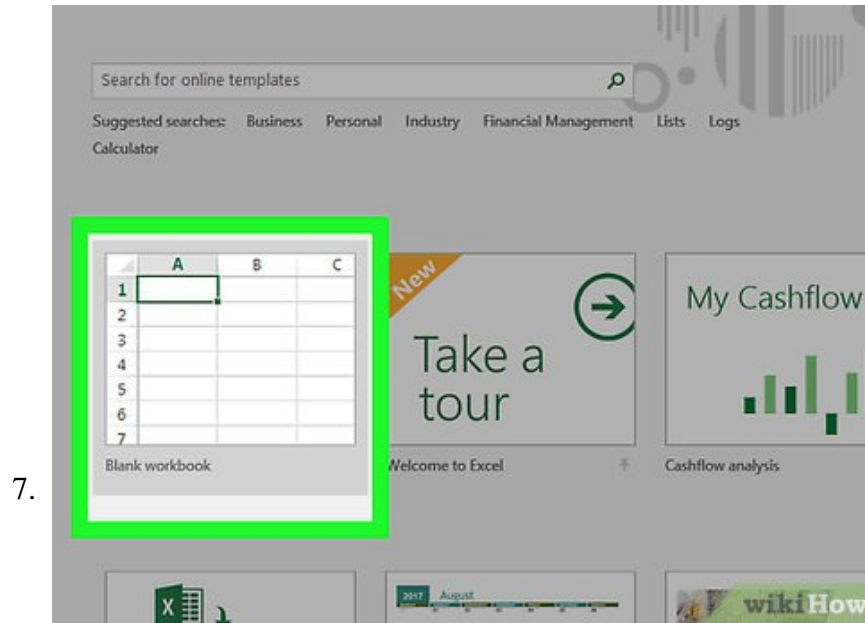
7.

Search for online templates

Suggested searches: Business Personal Industry Financial Management Lists Logs Calculator

| | A | B | C |
|---|---|---|---|
| 1 | | | |
| 2 | | | |
| 3 | | | |
| 4 | | | |
| 5 | | | |
| 6 | | | |
| 7 | | | |

Blank workbook

New

Take a tour

Welcome to Excel

My Cashflow

Cashflow analysis

2017 August

wikiHow